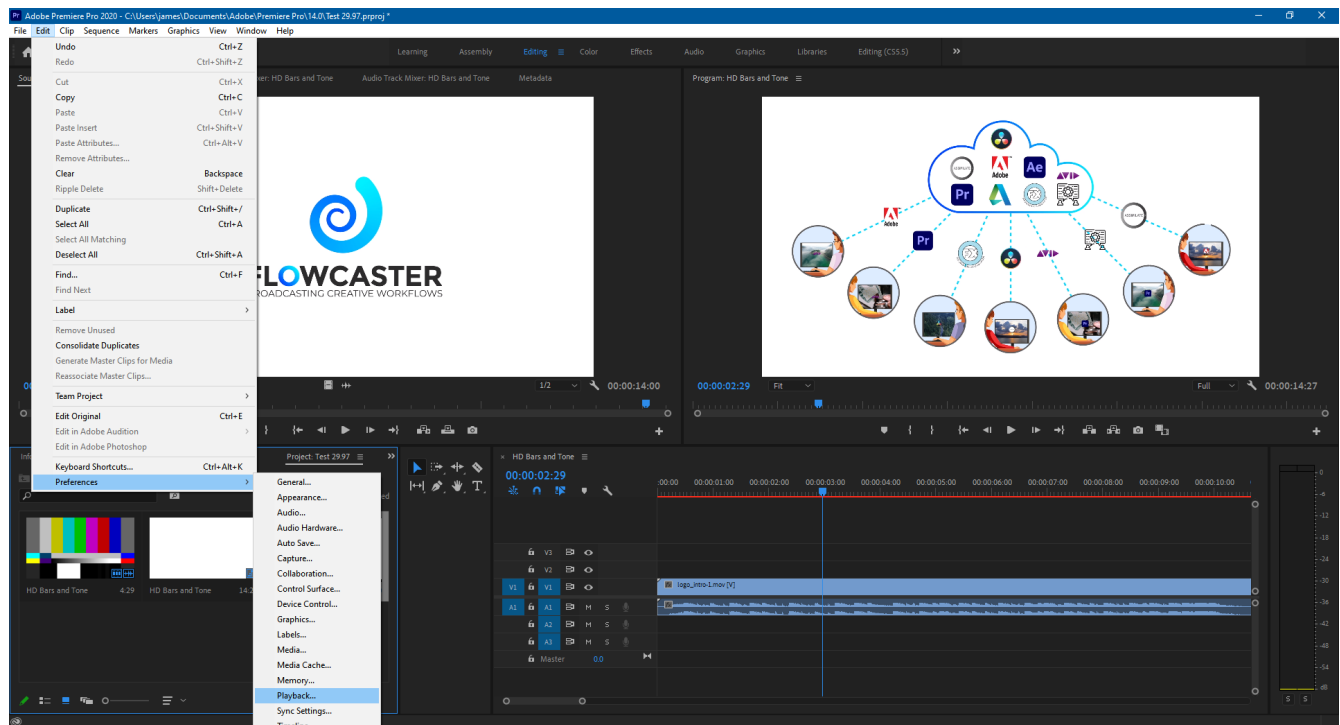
Adobe Premiere Pro 2020 - C:\Users\james\Documents\Adobe\Premiere Pro\14.0\Test 29.97.prproj *

File Edit Clip Sequence Markers Graphics View Window Help

Learning Assembly Editing Color Effects Audio Graphics Libraries Editing (CS5.5) »

Undo Ctrl+Z
Redo Ctrl+Shift+Z
Cut Ctrl+X
Copy Ctrl+C
Paste Ctrl+V
Paste Insert Ctrl+Shift+V
Paste Attributes... Ctrl+Alt+V
Remove Attributes...
Clear Backspace
Ripple Delete Shift+Delete
Duplicate Ctrl+Shift+/
Select All Ctrl+A
Select All Matching
Deselect All Ctrl+Shift+A
Find... Ctrl+F
Find Next
Label
Remove Unused
Consolidate Duplicates
Generate Master Clips for Media
Reassociate Master Clips...
Team Project
Edit Original Ctrl+E
Edit in Adobe Audition
Edit in Adobe Photoshop
Keyboard Shortcuts... Ctrl+Alt+K
Preferences

General...
Appearance...
Audio...
Audio Hardware...
Auto Save...
Capture...
Collaboration...
Control Surface...
Device Control...
Graphics...
Labels...
Media...
Media Cache...
Memory...
Playback...
Sync Settings...

ixer: HD Bars and Tone Audio Track Mixer: HD Bars and Tone Metadata

FLOWCASTER
ROADCASTING CREATIVE WORKFLOWS

1/2 00:00:14:00

Program: HD Bars and Tone

Adobe Ae Pr Adobe Pr

00:00:02:29 Fit Full 00:00:14:27

Project: Test 29.97

HD Bars and Tone 4:29 HD Bars and Tone 14:2

HD Bars and Tone
00:00:02:29
:00:00 00:00:01:00 00:00:02:00 00:00:03:00 00:00:04:00 00:00:05:00 00:00:06:00 00:00:07:00 00:00:08:00 00:00:09:00 00:00:10:00

V3
V2
V1 V1 logo_intro-1.mov [V]
A1 A1 M S
A2 M S
A3 M S
Master 0.0

0 -6 -12 -18 -24 -30 -36 -42 -48 -54 dB
S S